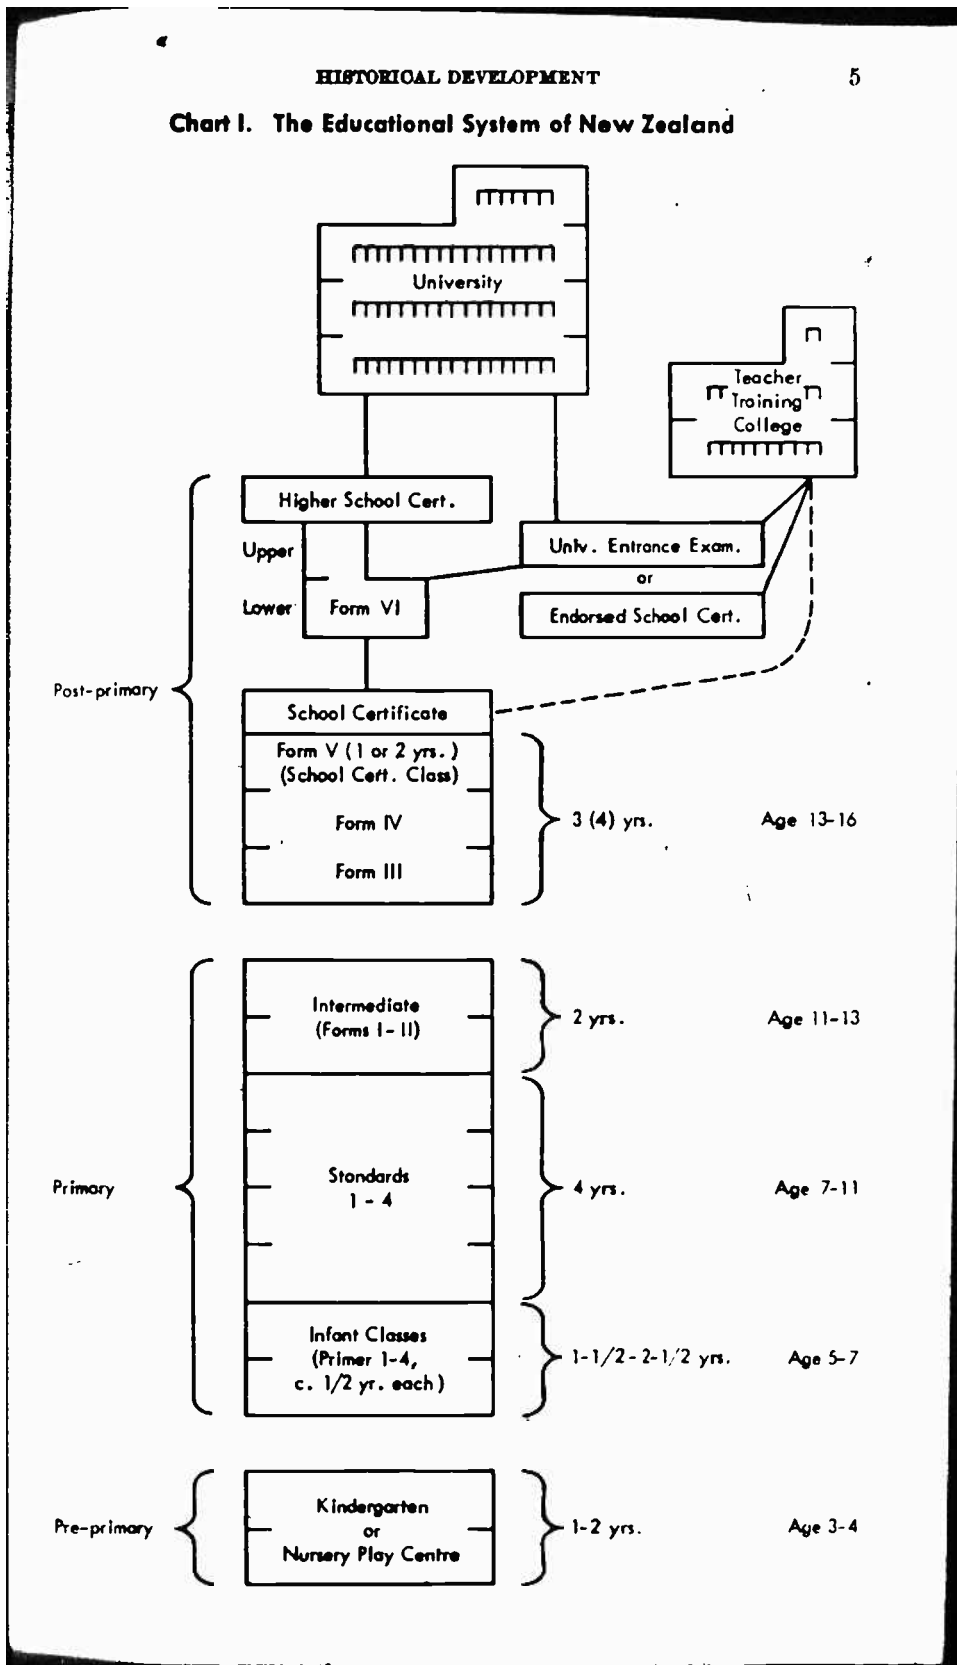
HISTORICAL DEVELOPMENT 5

Chart I. The Educational System of New Zealand

University

Teacher Training College

Higher School Cert.

Upper

Lower

Form VI

Univ. Entrance Exam.

or

Endorsed School Cert.

Post-primary

School Certificate

Form V (1 or 2 yrs.) (School Cert. Class)

Form IV

Form III

3 (4) yrs.

Age 13-16

Intermediate (Forms I-II)

2 yrs.

Age 11-13

Primary

Standards 1-4

4 yrs.

Age 7-11

Infant Classes (Primer 1-4, c. 1/2 yr. each)

1-1/2-2-1/2 yrs.

Age 5-7

Pre-primary

Kindergarten or Nursery Play Centre

1-2 yrs.

Age 3-4